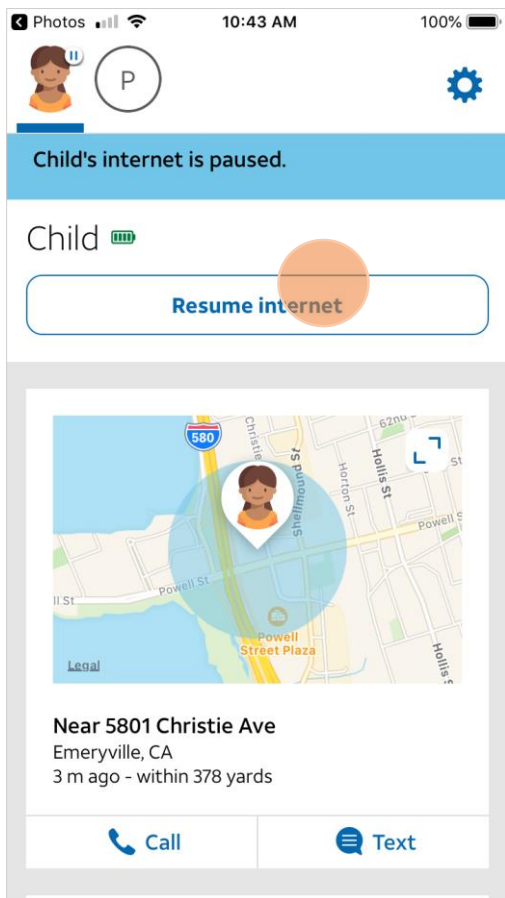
Photos 10:43 AM 100%

P

Child's internet is paused.

Child

Resume internet

580
Christie
Shellmound St
Horton St
Hollis St
62nd
Powell St
Powell St
ll St
Powell Street Plaza
Hollis St
Legal

Near 5801 Christie Ave
Emeryville, CA
3 m ago - within 378 yards

Call
Text